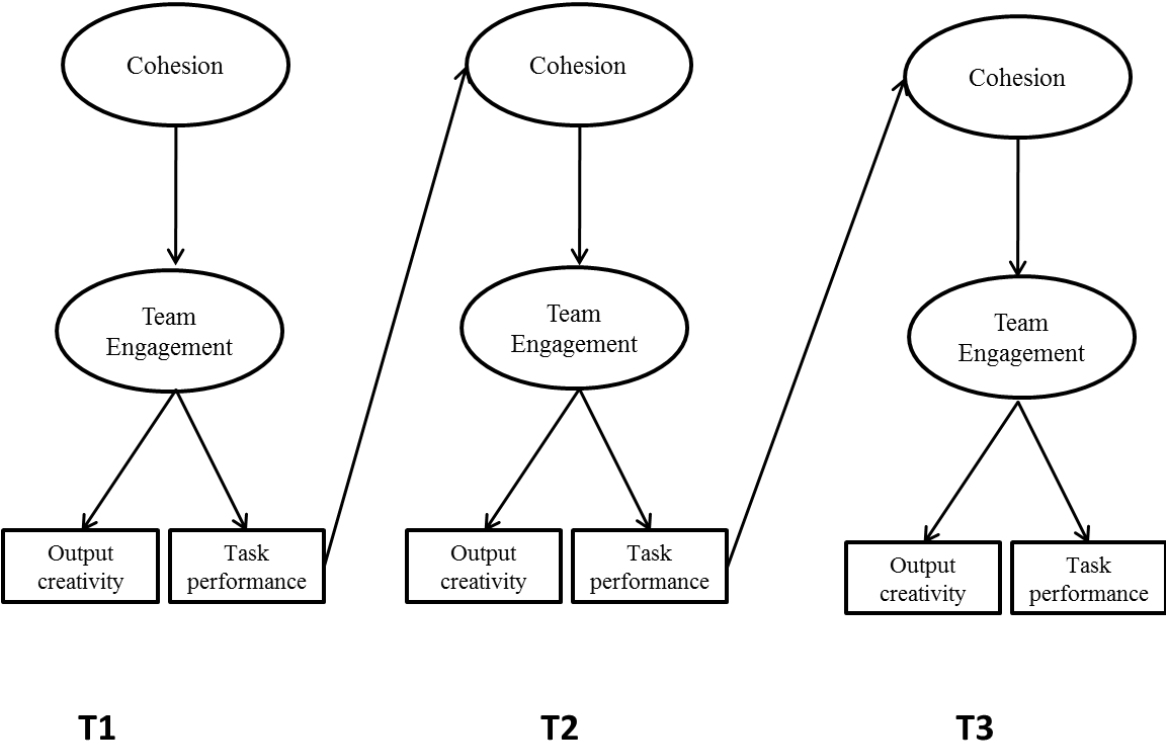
Cohesion

Team Engagement

Output creativity

Task performance

T1

Cohesion

Team Engagement

Output creativity

Task performance

T2

Cohesion

Team Engagement

Output creativity

Task performance

T3